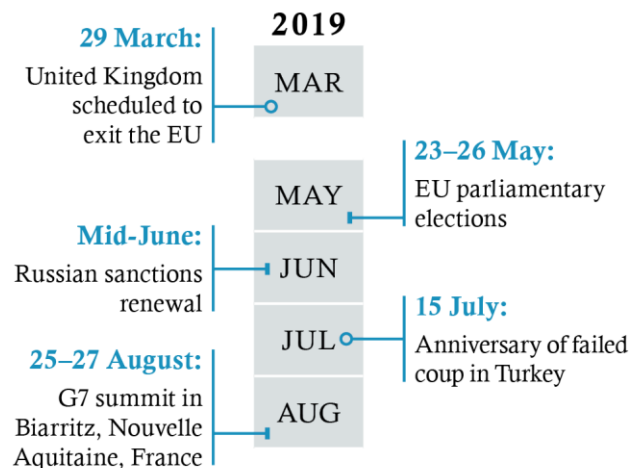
2019

29 March:
United Kingdom scheduled to exit the EU

MAR

MAY

23–26 May:
EU parliamentary elections

Mid-June:
Russian sanctions renewal

JUN

JUL

15 July:
Anniversary of failed coup in Turkey

25–27 August:
G7 summit in Biarritz, Nouvelle Aquitaine, France

AUG